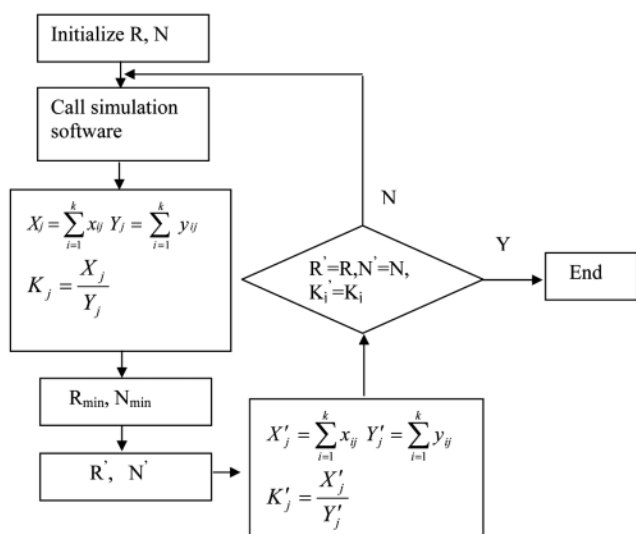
Initialize R, N

Call simulation software

$X_j = \sum_{i=1}^{k} x_{ij}$ $Y_j = \sum_{i=1}^{k} y_{ij}$

$K_j = \frac{X_j}{Y_j}$

R$_{min}$, N$_{min}$

R$^{'}$, N$^{'}$

$X'_j = \sum_{i=1}^{k} x_{ij}$ $Y'_j = \sum_{i=1}^{k} y_{ij}$

$K'_j = \frac{X'_j}{Y'_j}$

R$^{'}$=R,N$^{'}$=N, K$_i^{'}$=K$_i$

N

Y

End